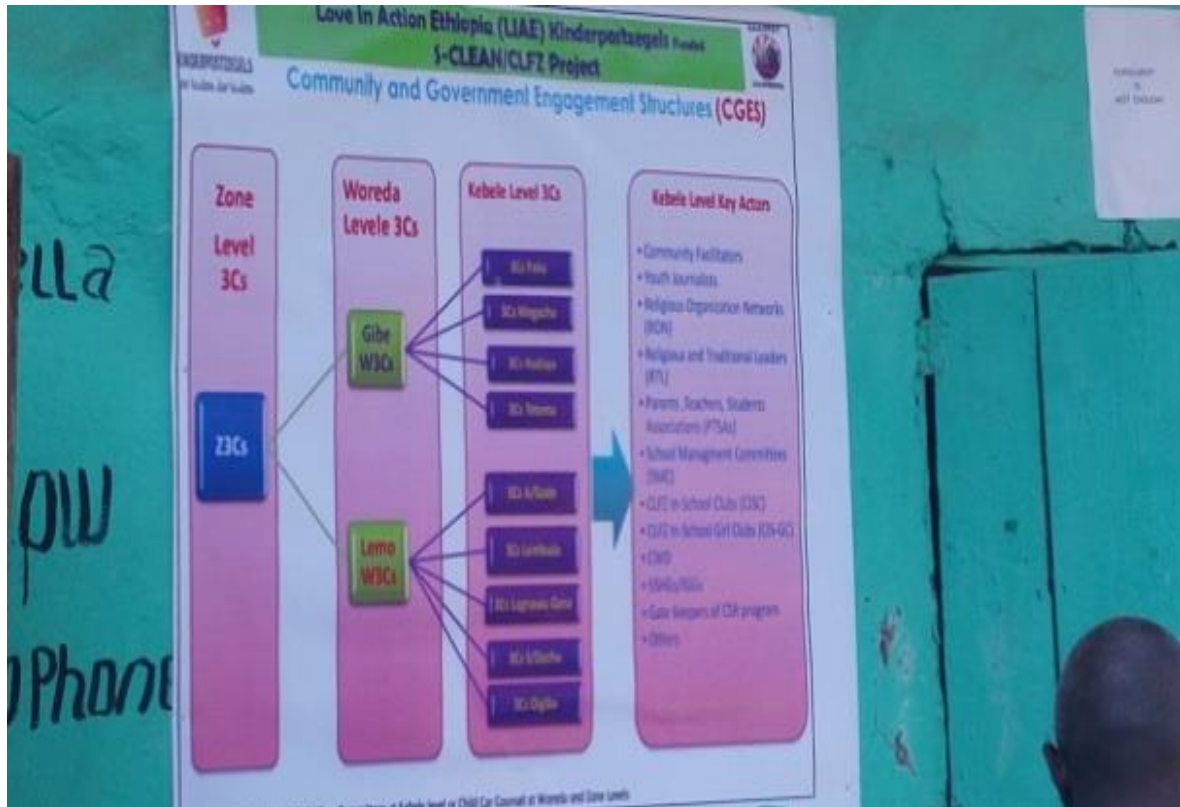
Love in Action Ethiopia (LIAE) Kinderpostzegels Funded
S-CLEAN/CLFZ Project

KINDERPOSTZEGELS

Community and Government Engagement Structures (CGES)

Zone Level 3Cs

Z3Cs

Woreda Levele 3Cs

Gibe W3Cs

Lemo W3Cs

Kebele Level 3Cs

3Cs Fofa

3Cs Megacho

3Cs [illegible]

3Cs Tetema

3Cs A/Gode

3Cs Lembuda

3Cs Lagrawa Gana

3Cs A/Dacho

3Cs Digiba

Kebele Level Key Actors

• Community Facilitators
• Youth Journalists
• Religious Organization Networks (RON)
• Religious and Traditional Leaders (RTL)
• Parents, Teachers, Students Associations (PTSAs)
• School Managment Committees (SMC)
• CLFZ In-School Clubs (CISC)
• CLFZ In-School Girl Clubs (CIS-GC)
• CWD
• SHGs/RSGs
• Gate keepers of CSA program
• Others

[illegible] Kebele level or Child Car Counsel at Woreda and Zone Levels

ella

pw

Phone

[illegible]
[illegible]
NOT ENOUGH